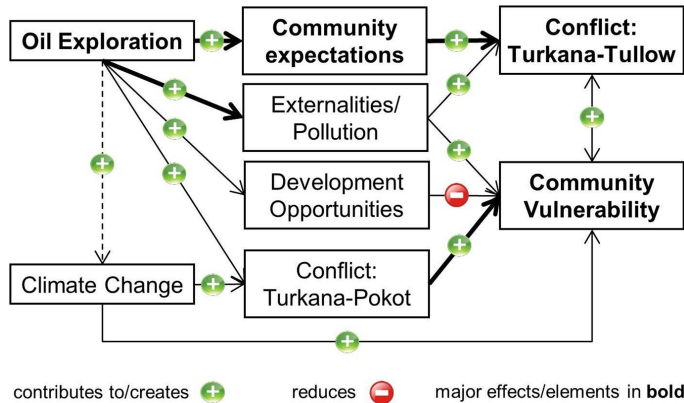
Oil Exploration

Community expectations

Conflict: Turkana-Tullow

Externalities/ Pollution

Development Opportunities

Community Vulnerability

Climate Change

Conflict: Turkana-Pokot

contributes to/creates + reduces − major effects/elements in **bold**